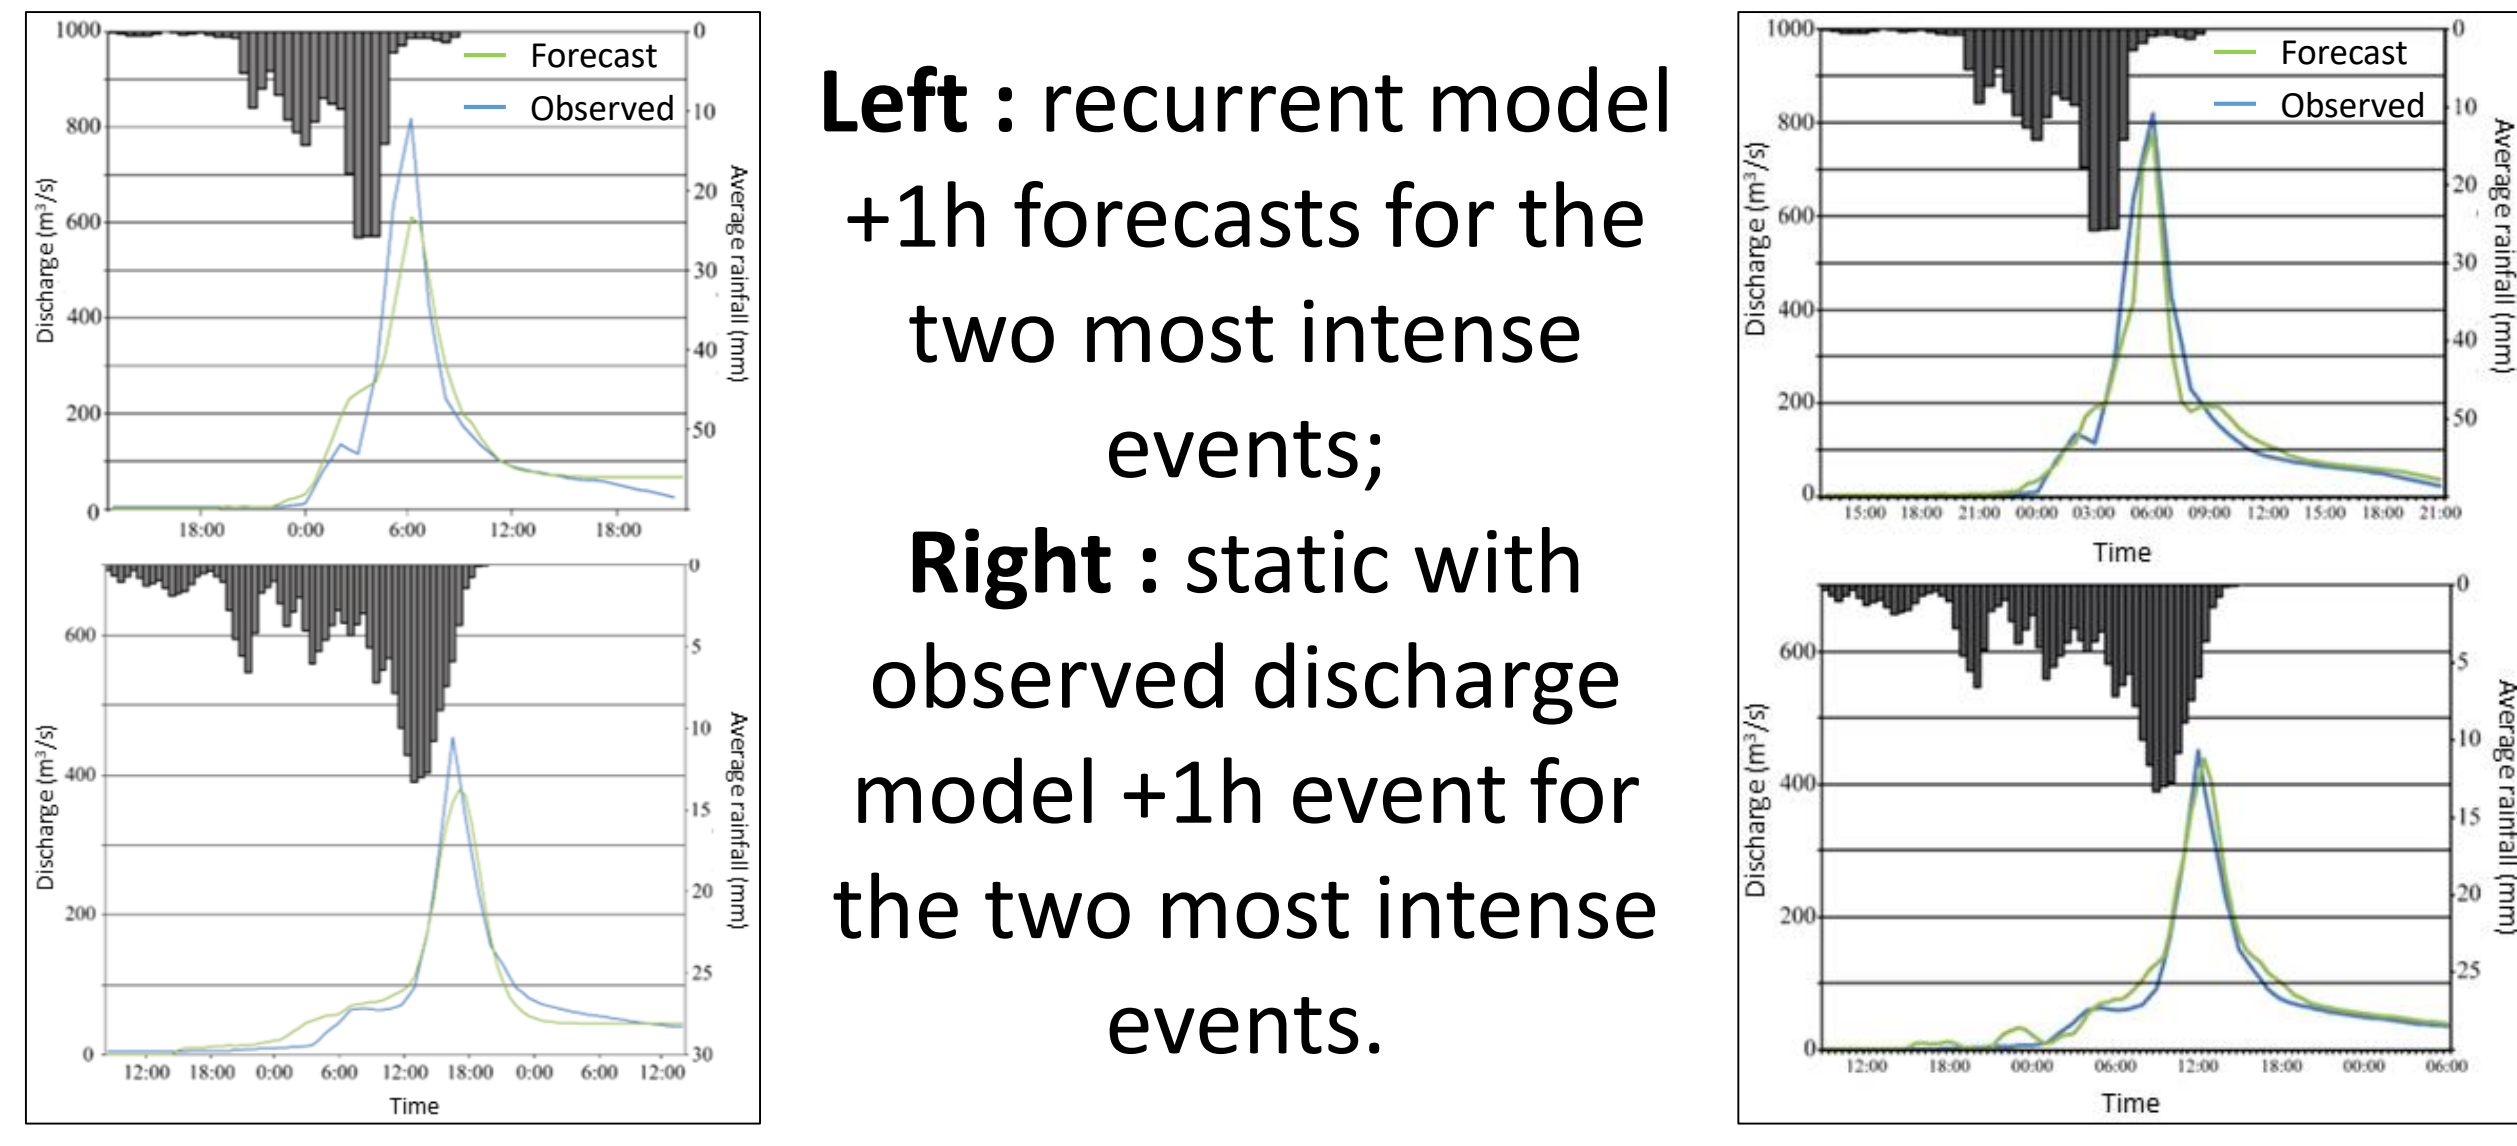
1000
800
600
400
200
0
Discharge ($m^3/s$)
Forecast
Observed
0
10
20
30
40
50
Average rainfall (mm)
18:00 0:00 6:00 12:00 18:00

600
400
200
0
Discharge ($m^3/s$)
0
5
10
15
20
25
30
Average rainfall (mm)
12:00 18:00 0:00 6:00 12:00 18:00 0:00 6:00 12:00
Time

**Left :** recurrent model +1h forecasts for the two most intense events;

**Right :** static with observed discharge model +1h event for the two most intense events.

1000
800
600
400
200
0
Discharge ($m^3/s$)
Forecast
Observed
0
10
20
30
40
50
Average rainfall (mm)
15:00 18:00 21:00 00:00 03:00 06:00 09:00 12:00 15:00 18:00 21:00
Time

600
400
200
0
Discharge ($m^3/s$)
0
5
10
15
20
25
Average rainfall (mm)
12:00 18:00 00:00 06:00 12:00 18:00 00:00 06:00
Time